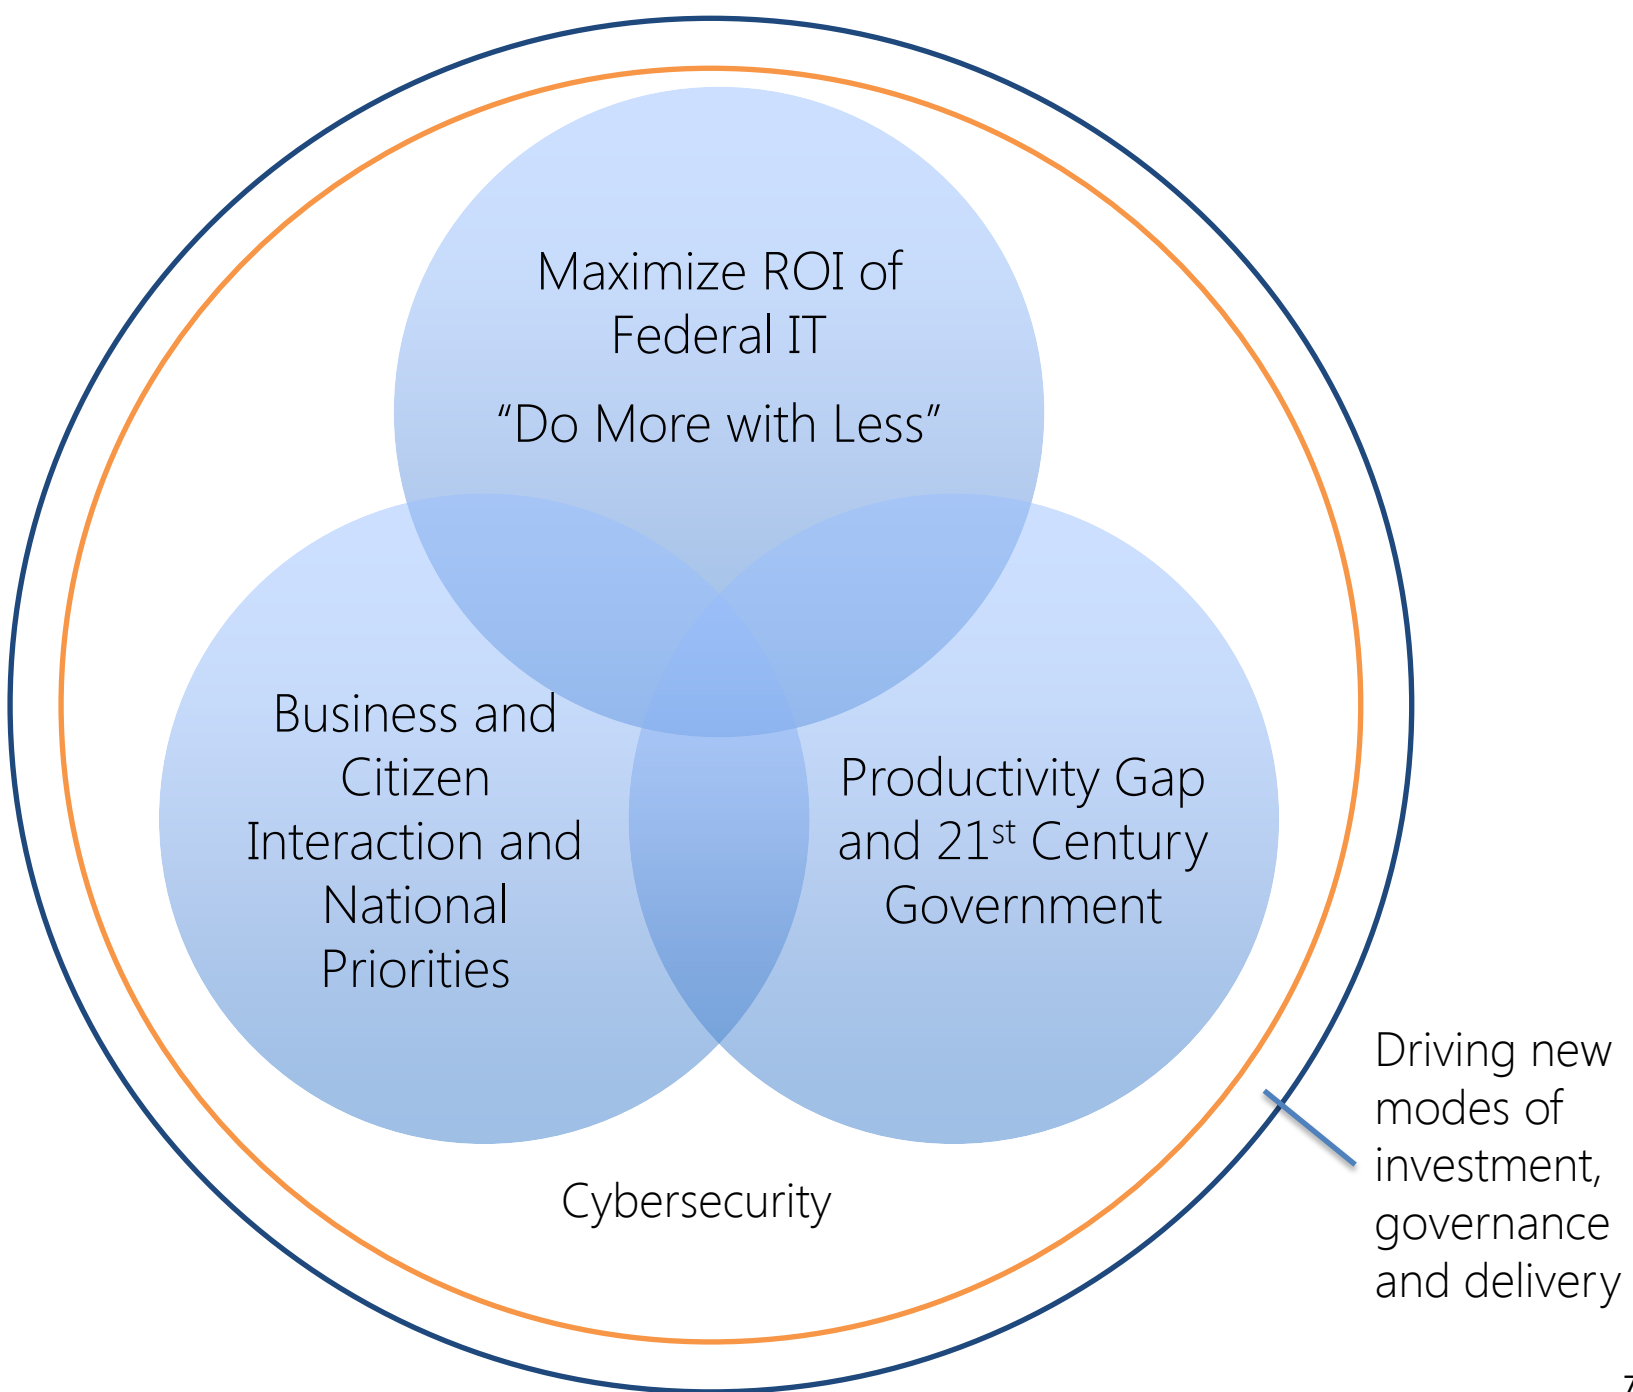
Maximize ROI of Federal IT

“Do More with Less”

Business and Citizen Interaction and National Priorities

Productivity Gap and 21$^{st}$ Century Government

Cybersecurity

Driving new modes of investment, governance and delivery

7